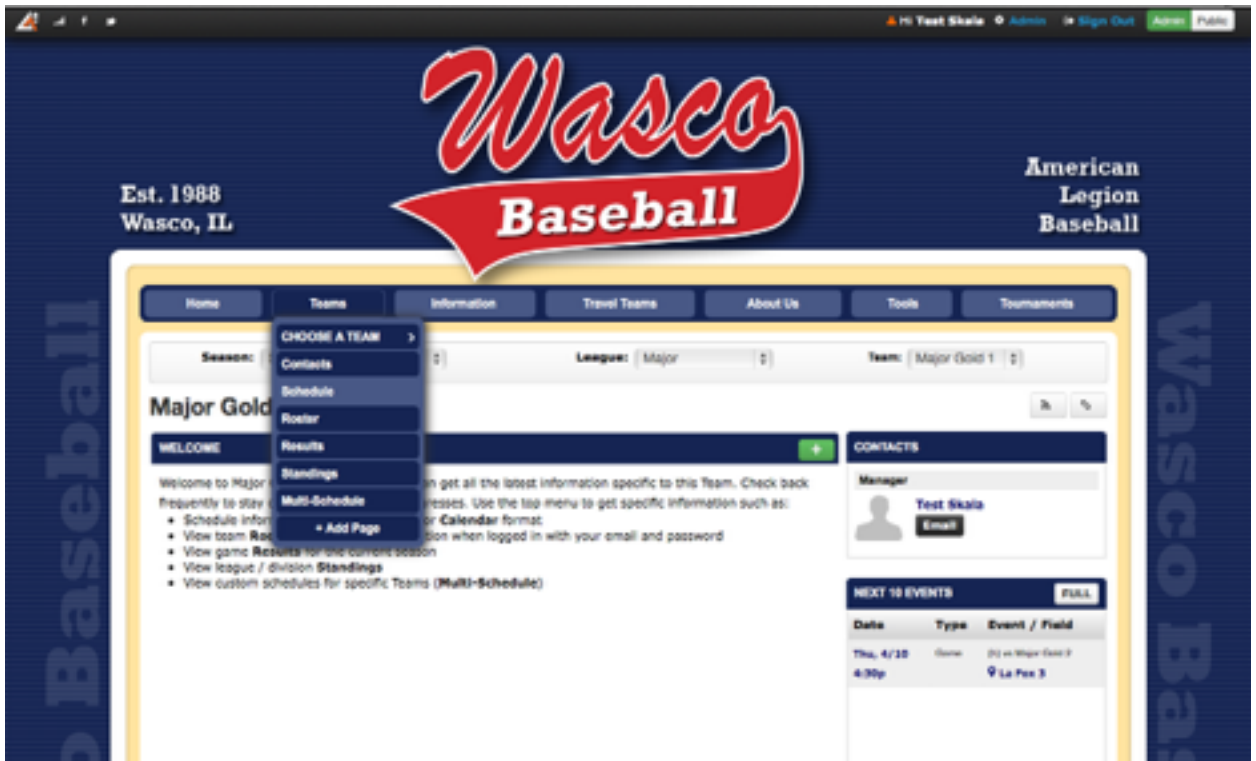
Hi Test Skala Admin Sign Out Admin Public

Wasco
Baseball

Est. 1988
Wasco, IL

American
Legion
Baseball

Home Teams Information Travel Teams About Us Tools Tournaments

CHOOSE A TEAM >
Contacts
Schedule
Roster
Results
Standings
Multi-Schedule
+ Add Page

Season: League: Major Team: Major Gold 1

Major Gold

WELCOME +

Welcome to Major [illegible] can get all the latest information specific to this Team. Check back frequently to stay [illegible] progresses. Use the top menu to get specific information such as:
• Schedule infor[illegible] or Calendar format
• View team Ro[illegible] tion when logged in with your email and password
• View game Results for the current season
• View league / division Standings
• View custom schedules for specific Teams (Multi-Schedule)

CONTACTS
Manager
Test Skala
Email

NEXT 10 EVENTS FULL

| Date | Type | Event / Field |
|---|---|---|
| Thu, 4/18 4:30p | Game | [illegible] La Fox 3 |

Wasco Baseball
Wasco Baseball